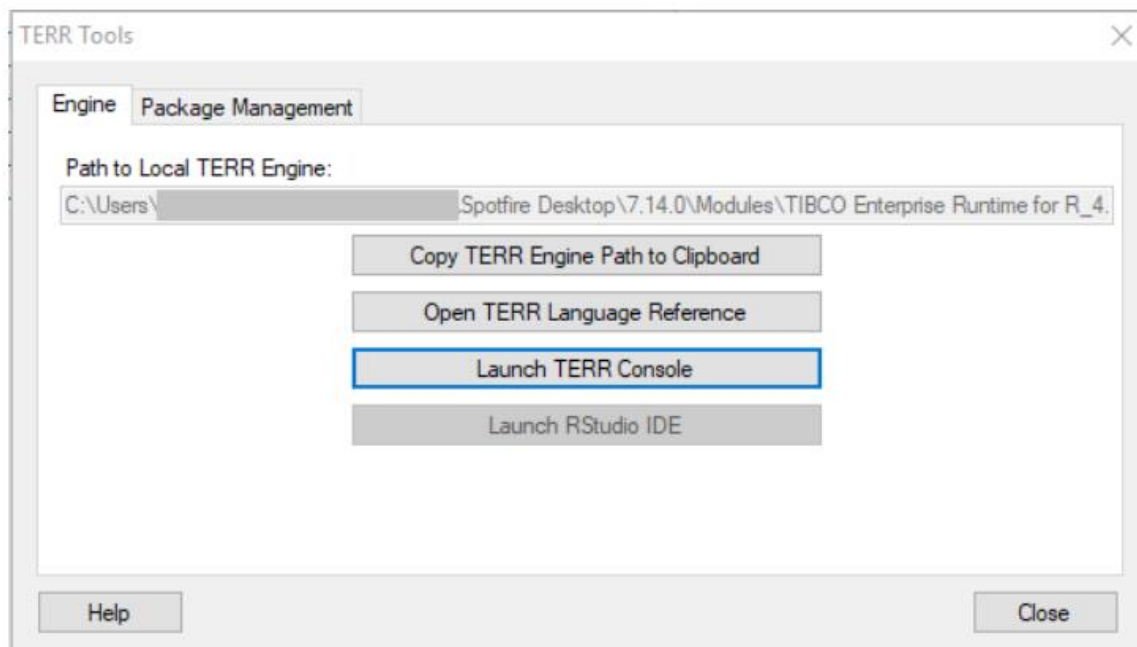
TERR Tools

Engine | Package Management

Path to Local TERR Engine:

C:\Users\ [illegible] Spotfire Desktop\7.14.0\Modules\TIBCO Enterprise Runtime for R_4.

Copy TERR Engine Path to Clipboard

Open TERR Language Reference

Launch TERR Console

Launch RStudio IDE

Help

Close